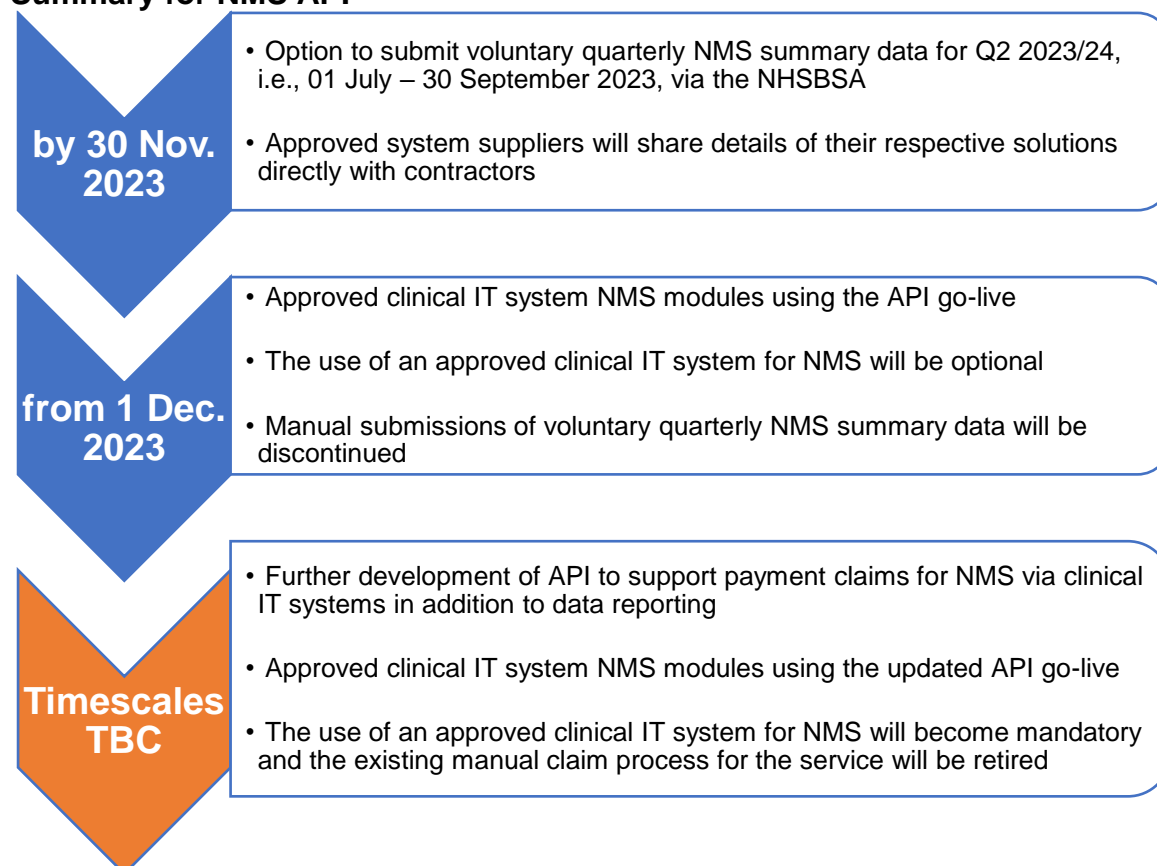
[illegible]

by 30 Nov. 2023

• Option to submit voluntary quarterly NMS summary data for Q2 2023/24, i.e., 01 July – 30 September 2023, via the NHSBSA

• Approved system suppliers will share details of their respective solutions directly with contractors

from 1 Dec. 2023

• Approved clinical IT system NMS modules using the API go-live

• The use of an approved clinical IT system for NMS will be optional

• Manual submissions of voluntary quarterly NMS summary data will be discontinued

Timescales TBC

• Further development of API to support payment claims for NMS via clinical IT systems in addition to data reporting

• Approved clinical IT system NMS modules using the updated API go-live

• The use of an approved clinical IT system for NMS will become mandatory and the existing manual claim process for the service will be retired